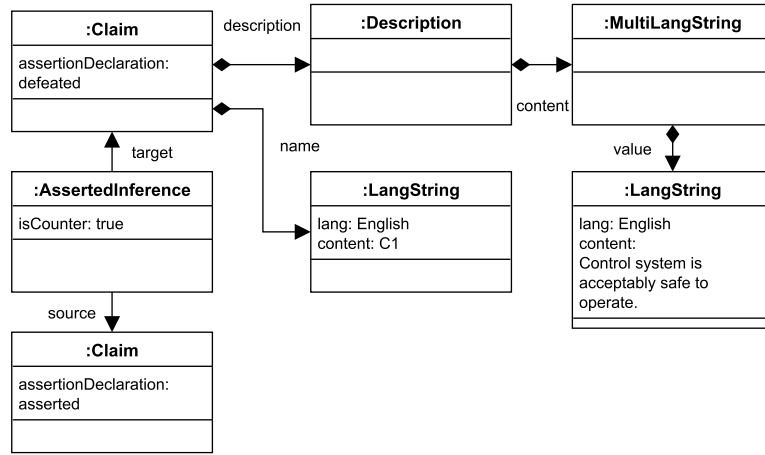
:Claim

assertionDeclaration: defeated

description

:Description

content

:MultiLangString

name

value

target

:AssertedInference

isCounter: true

:LangString

lang: English
content: C1

:LangString

lang: English
content:
Control system is acceptably safe to operate.

source

:Claim

assertionDeclaration: asserted